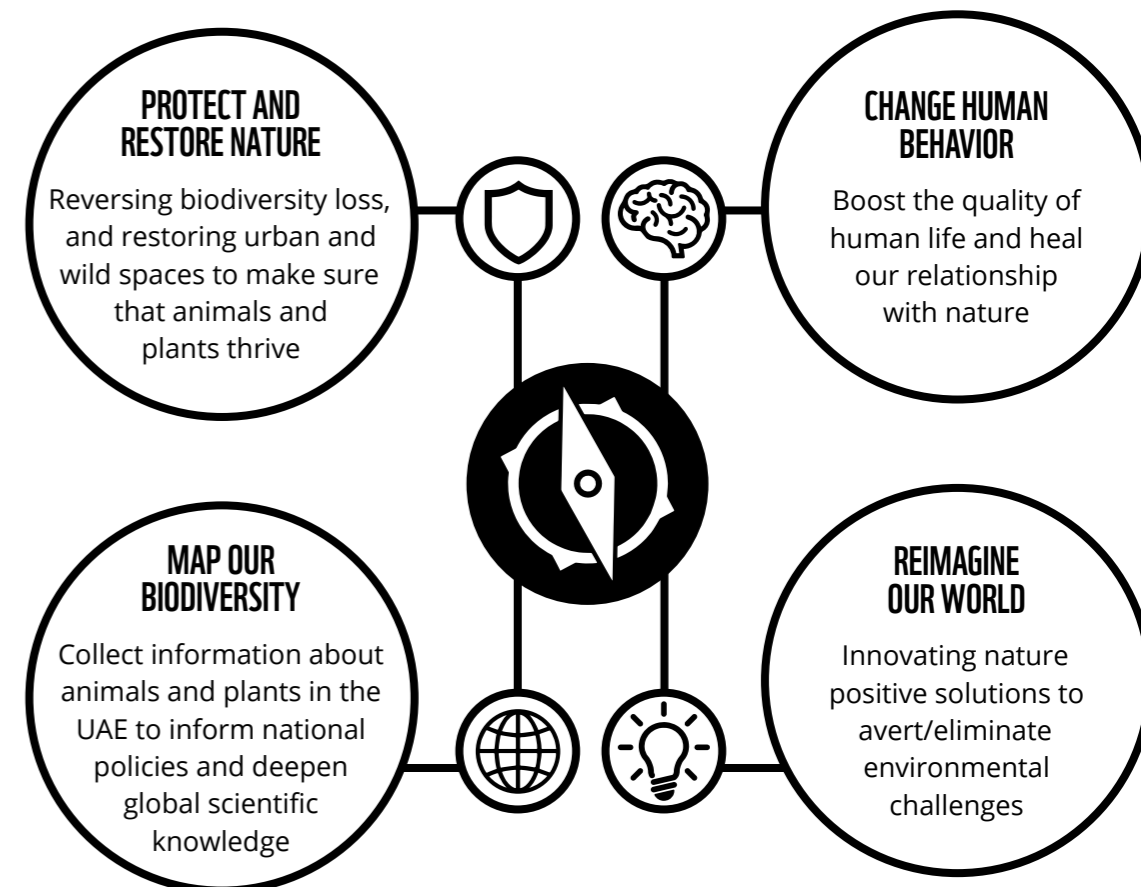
PROTECT AND RESTORE NATURE

Reversing biodiversity loss, and restoring urban and wild spaces to make sure that animals and plants thrive

CHANGE HUMAN BEHAVIOR

Boost the quality of human life and heal our relationship with nature

MAP OUR BIODIVERSITY

Collect information about animals and plants in the UAE to inform national policies and deepen global scientific knowledge

REIMAGINE OUR WORLD

Innovating nature positive solutions to avert/eliminate environmental challenges